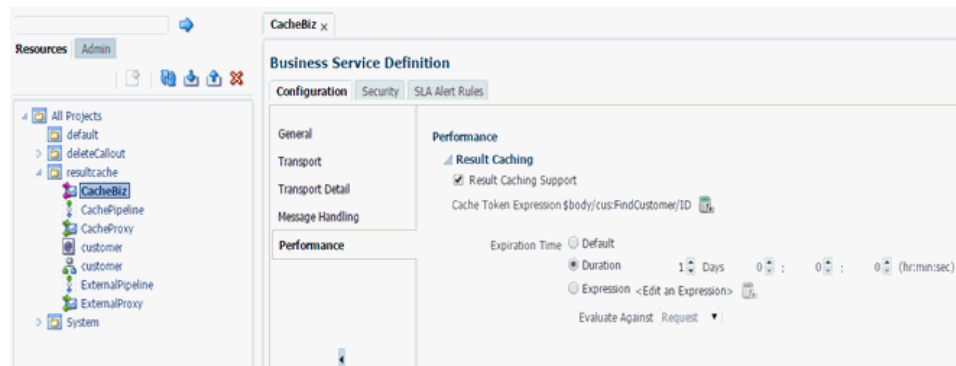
Resources Admin

All Projects
default
deleteCallout
resultcache
CacheBiz
CachePipeline
CacheProxy
customer
customer
ExternalPipeline
ExternalProxy
System

CacheBiz ×

Business Service Definition

Configuration Security SLA Alert Rules

General
Transport
Transport Detail
Message Handling
Performance

Performance
Result Caching
Result Caching Support
Cache Token Expression $body/cus:FindCustomer/ID

Expiration Time Default
Duration 1 Days 0 : 0 : 0 (hr:min:sec)
Expression <Edit an Expression>
Evaluate Against Request